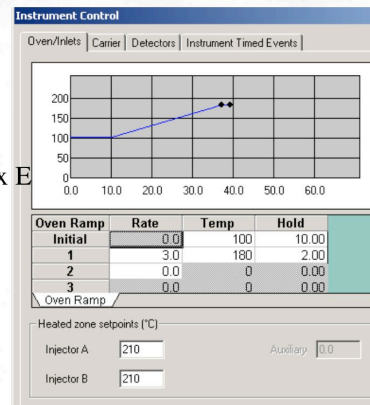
Instrument Control

Oven/Inlets | Carrier | Detectors | Instrument Timed Events

200
150
100
50
0
0.0 10.0 20.0 30.0 40.0 50.0 60.0

x E

| Oven Ramp | Rate | Temp | Hold |
|---|---|---|---|
| Initial | 0.0 | 100 | 10.00 |
| 1 | 3.0 | 180 | 2.00 |
| 2 | 0.0 | 0 | 0.00 |
| 3 | 0.0 | 0 | 0.00 |

Oven Ramp

Heated zone setpoints (°C)

Injector A 210

Auxiliary 0.0

Injector B 210